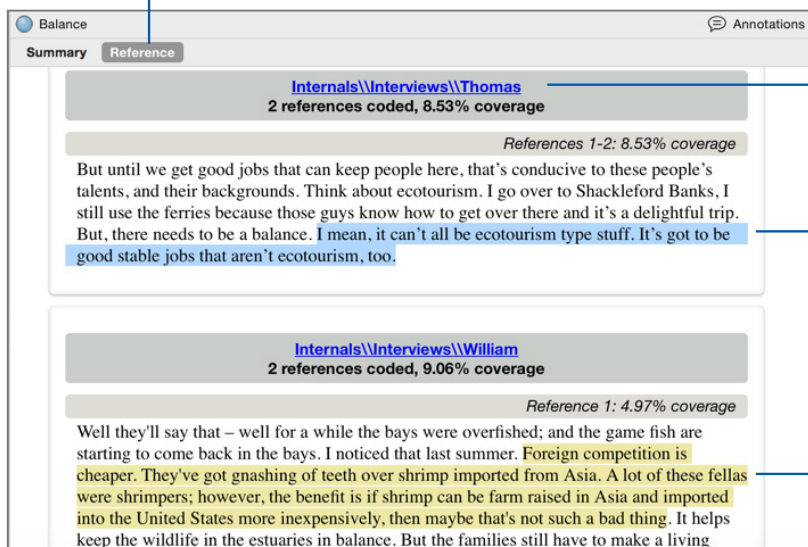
Balance

Annotations

Summary Reference

Internals\\Interviews\\Thomas
2 references coded, 8.53% coverage

References 1-2: 8.53% coverage

But until we get good jobs that can keep people here, that’s conducive to these people’s talents, and their backgrounds. Think about ecotourism. I go over to Shackleford Banks, I still use the ferries because those guys know how to get over there and it’s a delightful trip. But, there needs to be a balance. I mean, it can’t all be ecotourism type stuff. It’s got to be good stable jobs that aren’t ecotourism, too.

Internals\\Interviews\\William
2 references coded, 9.06% coverage

Reference 1: 4.97% coverage

Well they'll say that – well for a while the bays were overfished; and the game fish are starting to come back in the bays. I noticed that last summer. Foreign competition is cheaper. They've got gnashing of teeth over shrimp imported from Asia. A lot of these fellas were shrimpers; however, the benefit is if shrimp can be farm raised in Asia and imported into the United States more inexpensively, then maybe that's not such a bad thing. It helps keep the wildlife in the estuaries in balance. But the families still have to make a living